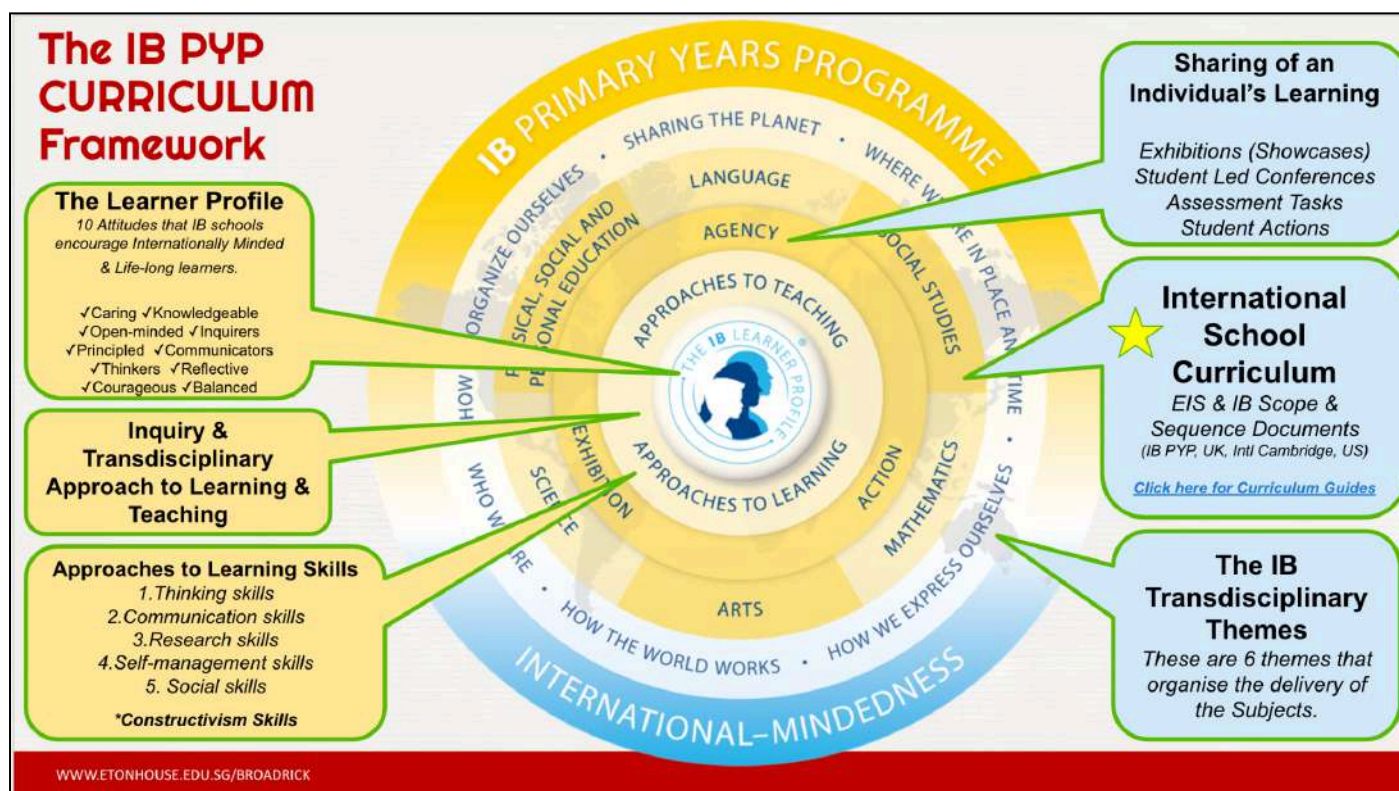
The IB PYP CURRICULUM Framework

The Learner Profile
10 Attitudes that IB schools encourage Internationally Minded & Life-long learners.

✓Caring ✓Knowledgeable
✓Open-minded ✓Inquirers
✓Principled ✓Communicators
✓Thinkers ✓Reflective
✓Courageous ✓Balanced

Inquiry & Transdisciplinary Approach to Learning & Teaching

Approaches to Learning Skills
1.Thinking skills
2.Communication skills
3.Research skills
4.Self-management skills
5. Social skills

*Constructivism Skills

IB PRIMARY YEARS PROGRAMME

SHARING THE PLANET • WHERE WE ARE IN PLACE AND TIME • HOW WE EXPRESS OURSELVES • HOW THE WORLD WORKS • WHO WE ARE • HOW WE ORGANIZE OURSELVES •

LANGUAGE
SOCIAL STUDIES
MATHEMATICS
ARTS
SCIENCE
PHYSICAL, SOCIAL AND PERSONAL EDUCATION

AGENCY
ACTION
EXHIBITION

APPROACHES TO TEACHING
APPROACHES TO LEARNING
THE IB LEARNER PROFILE

INTERNATIONAL-MINDEDNESS

Sharing of an Individual's Learning

Exhibitions (Showcases)
Student Led Conferences
Assessment Tasks
Student Actions

International School Curriculum
EIS & IB Scope & Sequence Documents
(IB PYP, UK, Intl Cambridge, US)

Click here for Curriculum Guides

The IB Transdisciplinary Themes
These are 6 themes that organise the delivery of the Subjects.

WWW.ETONHOUSE.EDU.SG/BROADRICK